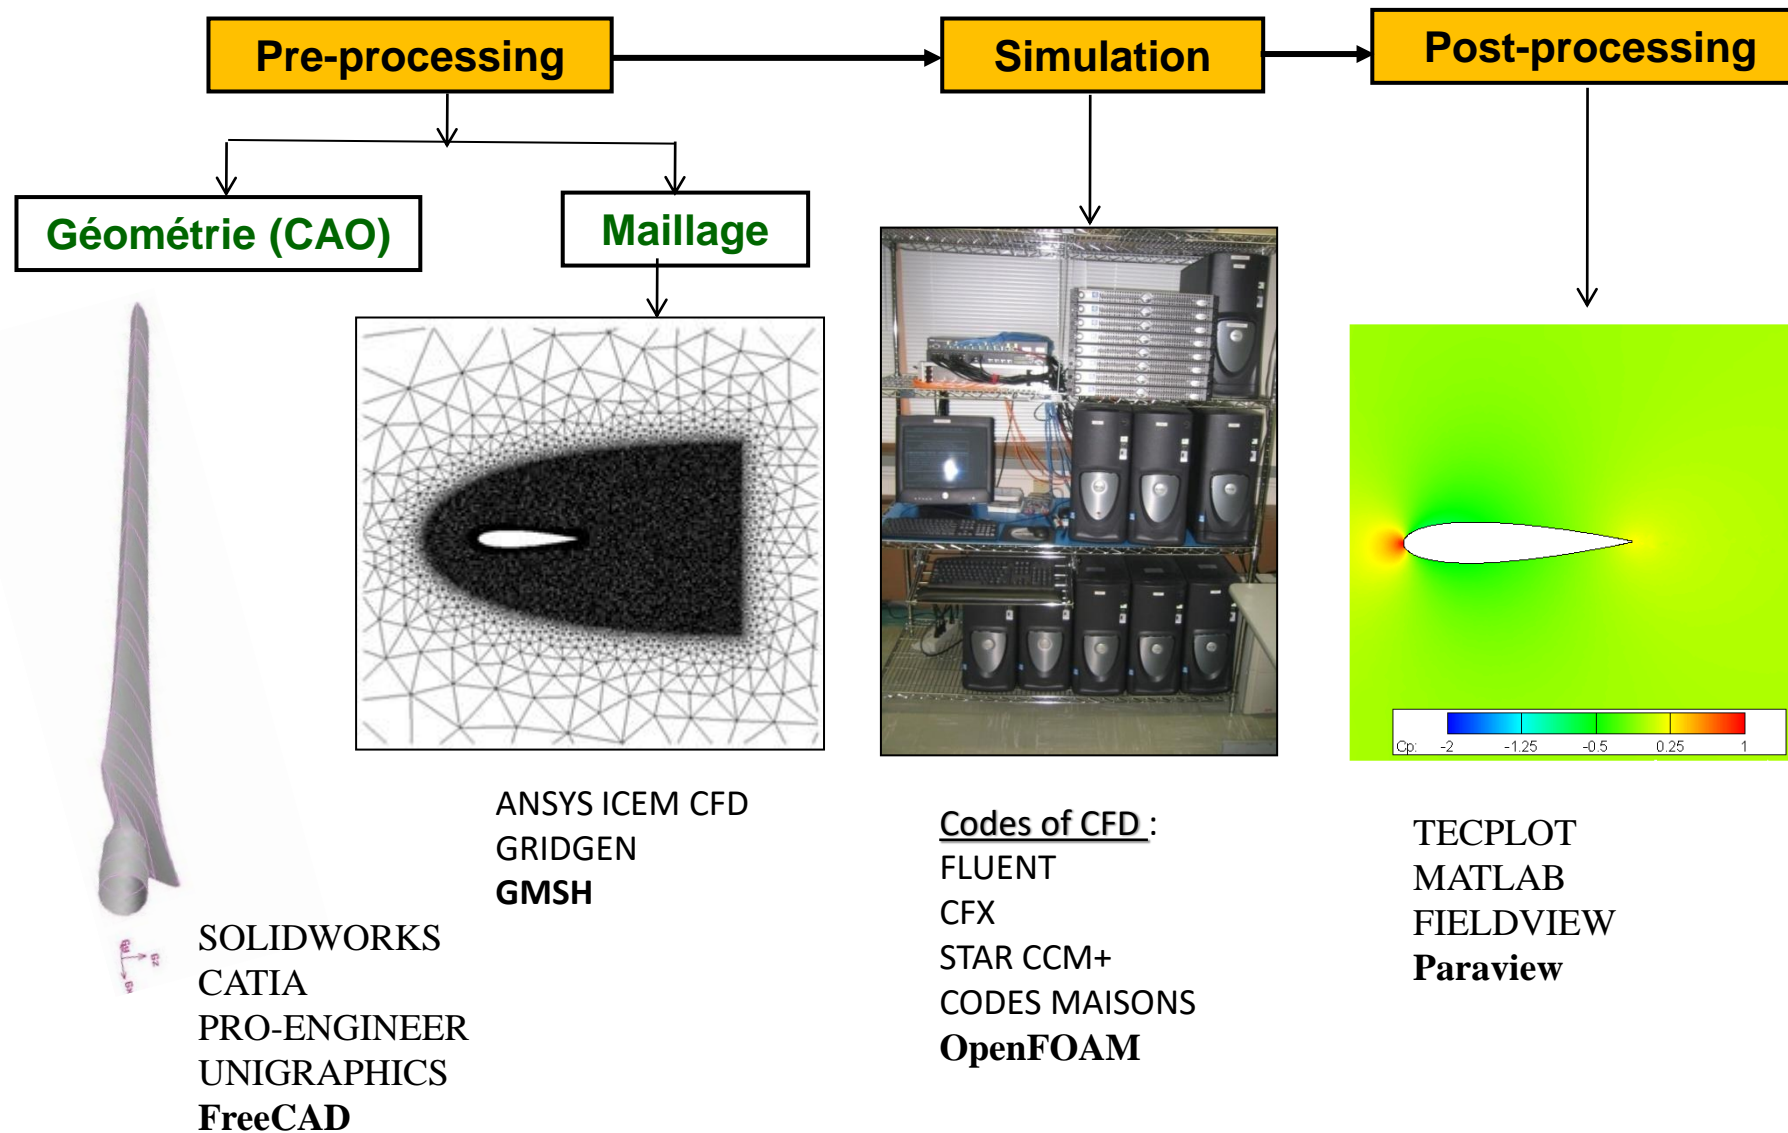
Pre-processing

Simulation

Post-processing

Géométrie (CAO)

Maillage

Cp: -2 -1.25 -0.5 0.25 1

ANSYS ICEM CFD
GRIDGEN
GMSH

Codes of CFD :
FLUENT
CFX
STAR CCM+
CODES MAISONS
OpenFOAM

TECPLOT
MATLAB
FIELDVIEW
Paraview

SOLIDWORKS
CATIA
PRO-ENGINEER
UNIGRAPHICS
FreeCAD